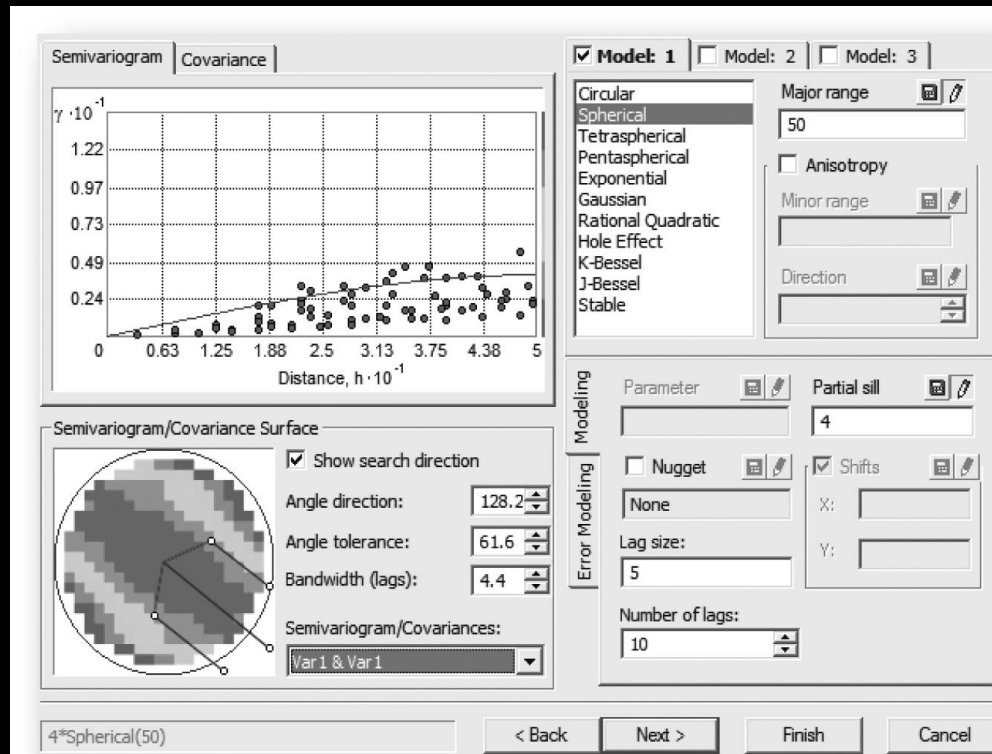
Semivariogram | Covariance

$\gamma \cdot 10^{-1}$

1.22
0.97
0.73
0.49
0.24
0

0.63 1.25 1.88 2.5 3.13 3.75 4.38 5

Distance, $h \cdot 10^{-1}$

Semivariogram/Covariance Surface

☑ Show search direction

Angle direction: 128.2

Angle tolerance: 61.6

Bandwidth (lags): 4.4

Semivariogram/Covariances:

Var1 & Var1

☑ Model: 1 | ☐ Model: 2 | ☐ Model: 3

Circular
Spherical
Tetraspherical
Pentaspherical
Exponential
Gaussian
Rational Quadratic
Hole Effect
K-Bessel
J-Bessel
Stable

Major range
50

☐ Anisotropy

Minor range

Direction

Modeling

Error Modeling

Parameter

Partial sill
4

☐ Nugget
None

☑ Shifts
X:
Y:

Lag size:
5

Number of lags:
10

4*Spherical(50)

< Back | Next > | Finish | Cancel